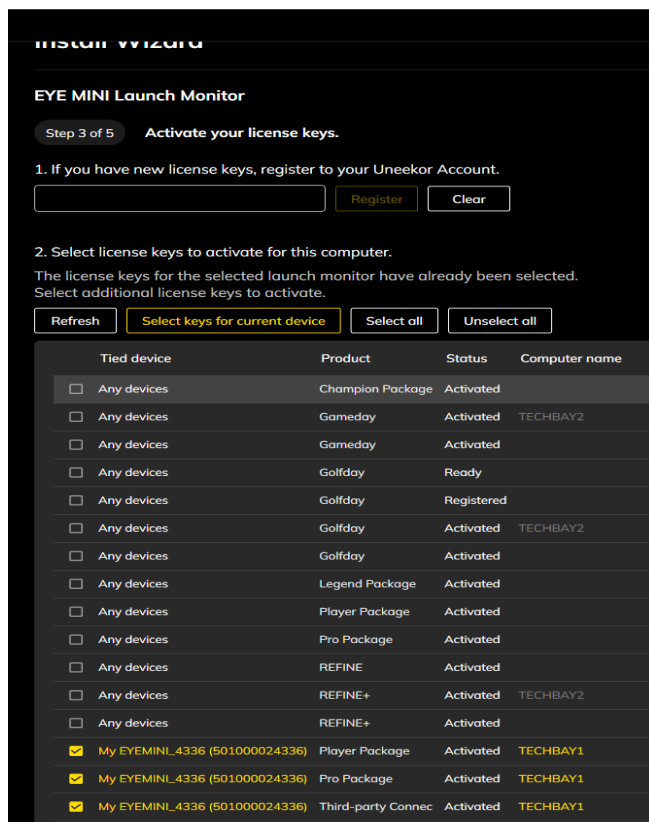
Install Wizard

EYE MINI Launch Monitor

Step 3 of 5 Activate your license keys.

1. If you have new license keys, register to your Uneekor Account.

Register Clear

2. Select license keys to activate for this computer.

The license keys for the selected launch monitor have already been selected. Select additional license keys to activate.

Refresh Select keys for current device Select all Unselect all

| | Tied device | Product | Status | Computer name |
|---|---|---|---|---|
| ☐ | Any devices | Champion Package | Activated | |
| ☐ | Any devices | Gameday | Activated | TECHBAY2 |
| ☐ | Any devices | Gameday | Activated | |
| ☐ | Any devices | Golfday | Ready | |
| ☐ | Any devices | Golfday | Registered | |
| ☐ | Any devices | Golfday | Activated | TECHBAY2 |
| ☐ | Any devices | Golfday | Activated | |
| ☐ | Any devices | Legend Package | Activated | |
| ☐ | Any devices | Player Package | Activated | |
| ☐ | Any devices | Pro Package | Activated | |
| ☐ | Any devices | REFINE | Activated | |
| ☐ | Any devices | REFINE+ | Activated | TECHBAY2 |
| ☐ | Any devices | REFINE+ | Activated | |
| ☑ | My EYEMINI_4336 (501000024336) | Player Package | Activated | TECHBAY1 |
| ☑ | My EYEMINI_4336 (501000024336) | Pro Package | Activated | TECHBAY1 |
| ☑ | My EYEMINI_4336 (501000024336) | Third-party Connec | Activated | TECHBAY1 |